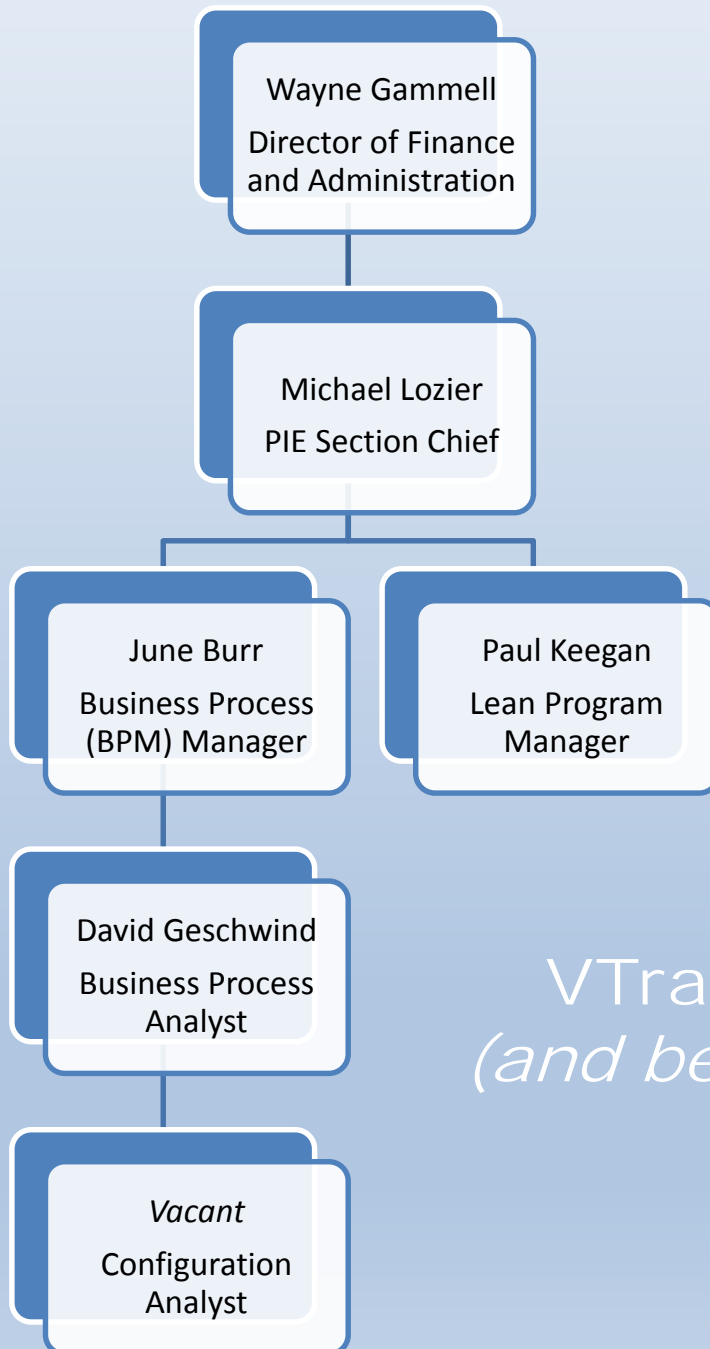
Wayne Gammell
Director of Finance and Administration

Michael Lozier
PIE Section Chief

June Burr
Business Process (BPM) Manager

Paul Keegan
Lean Program Manager

David Geschwind
Business Process Analyst

*Vacant*
Configuration Analyst

VTra
*(and be*